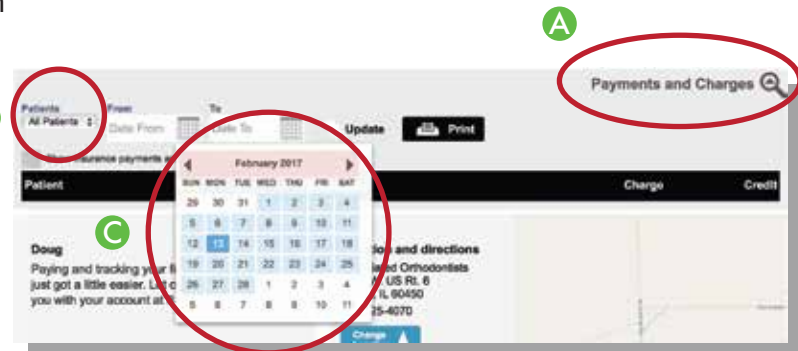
A

Payments and Charges

Patients
All Patients
From
Date From
To
Date To
Update
Print

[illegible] insurance payments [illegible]

February 2017

| SUN | MON | TUE | WED | THU | FRI | SAT |
|---|---|---|---|---|---|---|
| 29 | 30 | 31 | 1 | 2 | 3 | 4 |
| 5 | 6 | 7 | 8 | 9 | 10 | 11 |
| 12 | 13 | 14 | 15 | 16 | 17 | 18 |
| 19 | 20 | 21 | 22 | 23 | 24 | 25 |
| 26 | 27 | 28 | 1 | 2 | 3 | 4 |
| 5 | 6 | 7 | 8 | 9 | 10 | 11 |

Patient
Charge
Credit

C

Doug
Paying and tracking your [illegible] just got a little easier. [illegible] you with your account at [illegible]

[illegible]tion and directions
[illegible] Orthodontists
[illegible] US Rt. 6
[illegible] IL 60450
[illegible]25-4070

Change